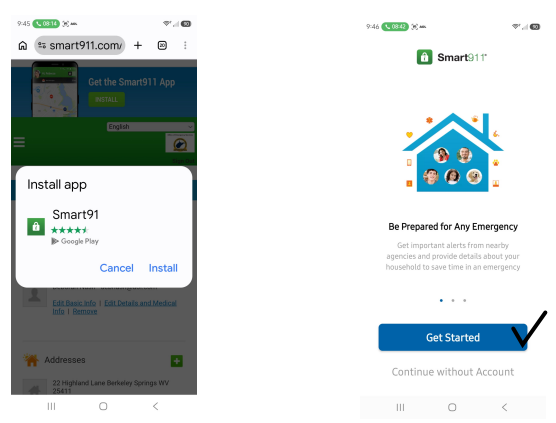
9:45 08:14

smart911.com/

+

20

Get the Smart911 App

INSTALL

English

Install app

Smart91

Google Play

Cancel Install

Edit Basic Info | Edit Details and Medical Info | Remove

Addresses

22 Highland Lane Berkeley Springs WV 25411

9:46 08:42

Smart911

Be Prepared for Any Emergency

Get important alerts from nearby agencies and provide details about your household to save time in an emergency

Get Started

Continue without Account